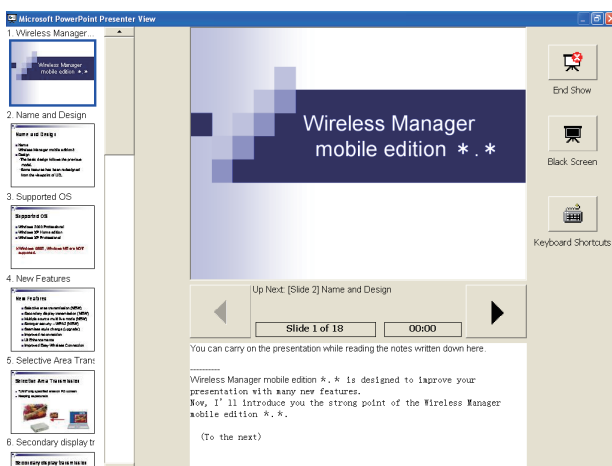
Microsoft PowerPoint Presenter View

1. Wireless Manager...

Wireless Manager mobile edition *.*

2. Name and Design

Name and Design

3. Supported OS

Supported OS

4. New Features

New Features

5. Selective Area Trans

Selective Area Transmission

6. Secondary display tr

Secondary display transmission

Wireless Manager mobile edition *.*

End Show

Black Screen

Keyboard Shortcuts

Up Next: [Slide 2] Name and Design

Slide 1 of 18

00:00

You can carry on the presentation while reading the notes written down here.

---------

Wireless Manager mobile edition *.* is designed to improve your presentation with many new features.
Now, I'll introduce you the strong point of the Wireless Manager mobile edition *.*.

(To the next)